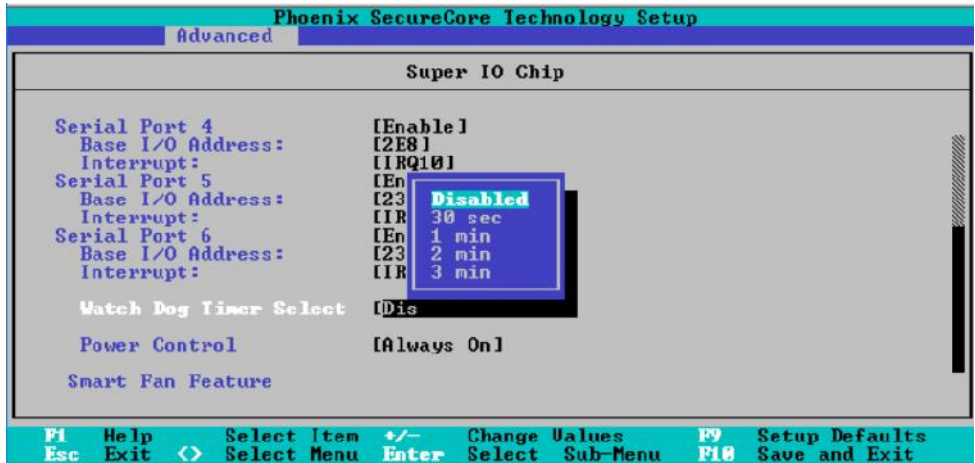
Phoenix SecureCore Technology Setup
Advanced

Super IO Chip

Serial Port 4 [Enable]
Base I/O Address: [2E8]
Interrupt: [IRQ10]
Serial Port 5 [En
Base I/O Address: [23
Interrupt: [IR
Serial Port 6 [En
Base I/O Address: [23
Interrupt: [IR

Disabled
30 sec
1 min
2 min
3 min

Watch Dog Timer Select [Dis

Power Control [Always On]

Smart Fan Feature

F1 Help ↑↓ Select Item +/- Change Values F9 Setup Defaults
Esc Exit <> Select Menu Enter Select Sub-Menu F10 Save and Exit